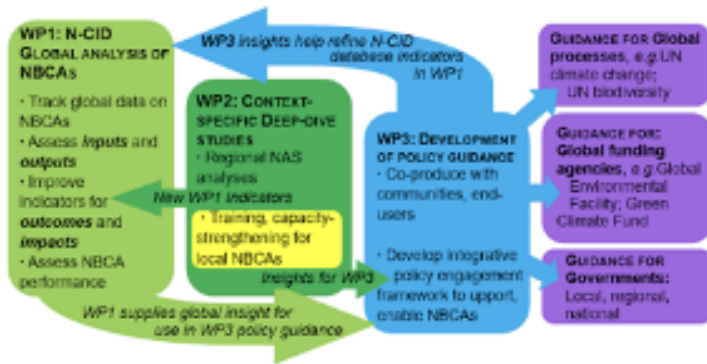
WP1: N-CID GLOBAL ANALYSIS OF NBCAs

· Track global data on NBCAs
· Assess inputs and outputs
· Improve indicators for outcomes and impacts
· Assess NBCA performance

WP3 insights help refine N-CID database indicators in WP1

WP2: CONTEXT-SPECIFIC DEEP-DIVE STUDIES

· Regional NAS analyses

New WP1 indicators

· Training, capacity-strengthening for local NBCAs

Insights for WP3

WP3: DEVELOPMENT OF POLICY GUIDANCE

· Co-produce with communities, end-users

· Develop integrative policy engagement framework to upport, enable NBCAs

WP1 supplies global insight for use in WP3 policy guidance

GUIDANCE FOR Global processes, e.g.UN climate change; UN biodiversity

GUIDANCE FOR: Global funding agencies, e.g.Global Environmental Facility; Green Climate Fund

GUIDANCE FOR Governments: Local, regional, national